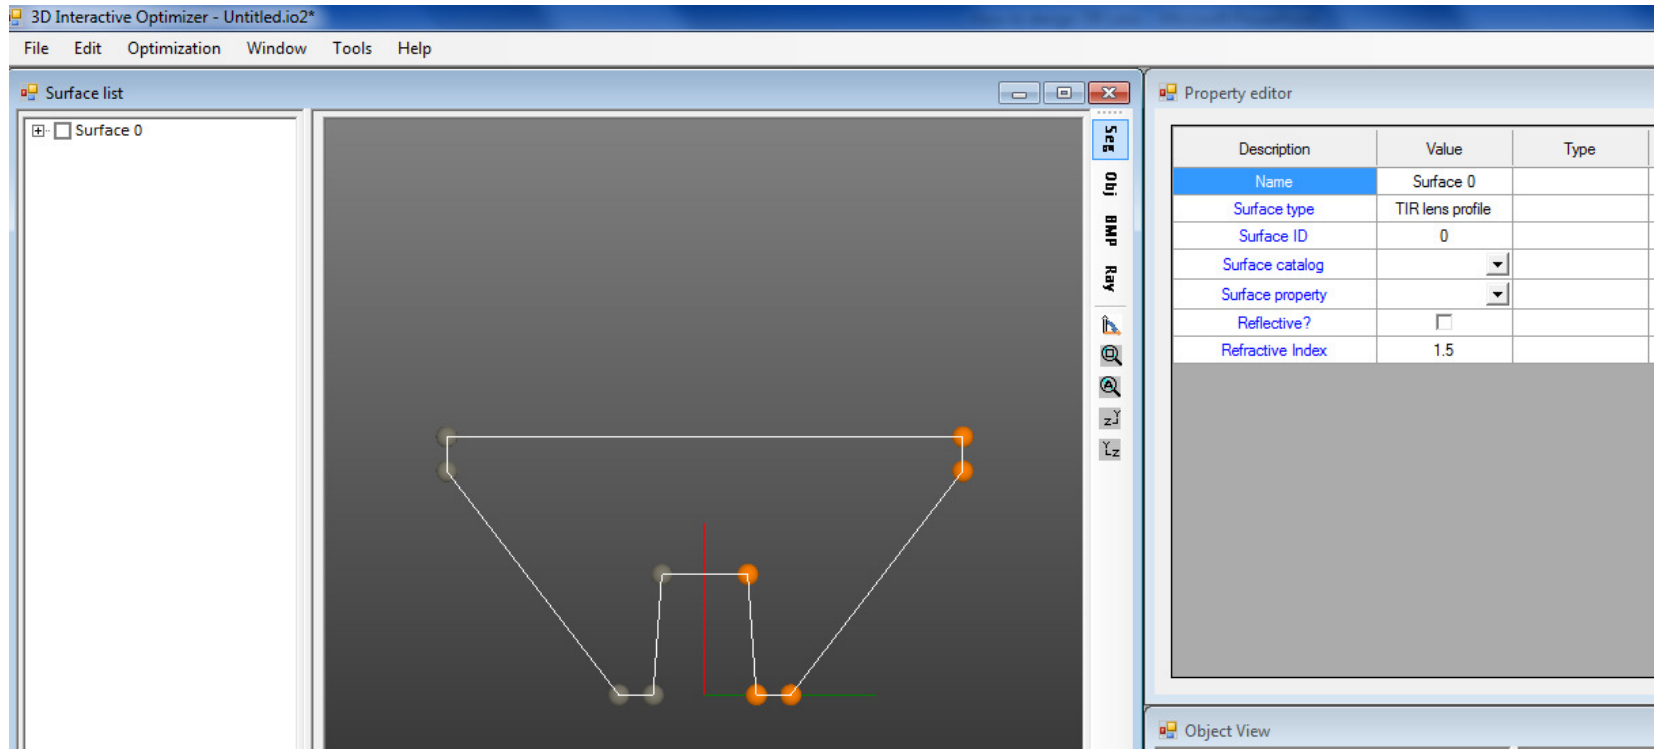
3D Interactive Optimizer - Untitled.io2*

File Edit Optimization Window Tools Help

Surface list

Surface 0

Seg
Obj
BMP
Ray

Property editor

| Description | Value | Type |
|---|---|---|
| Name | Surface 0 | |
| Surface type | TIR lens profile | |
| Surface ID | 0 | |
| Surface catalog | | |
| Surface property | | |
| Reflective? | | |
| Refractive Index | 1.5 | |

Object View